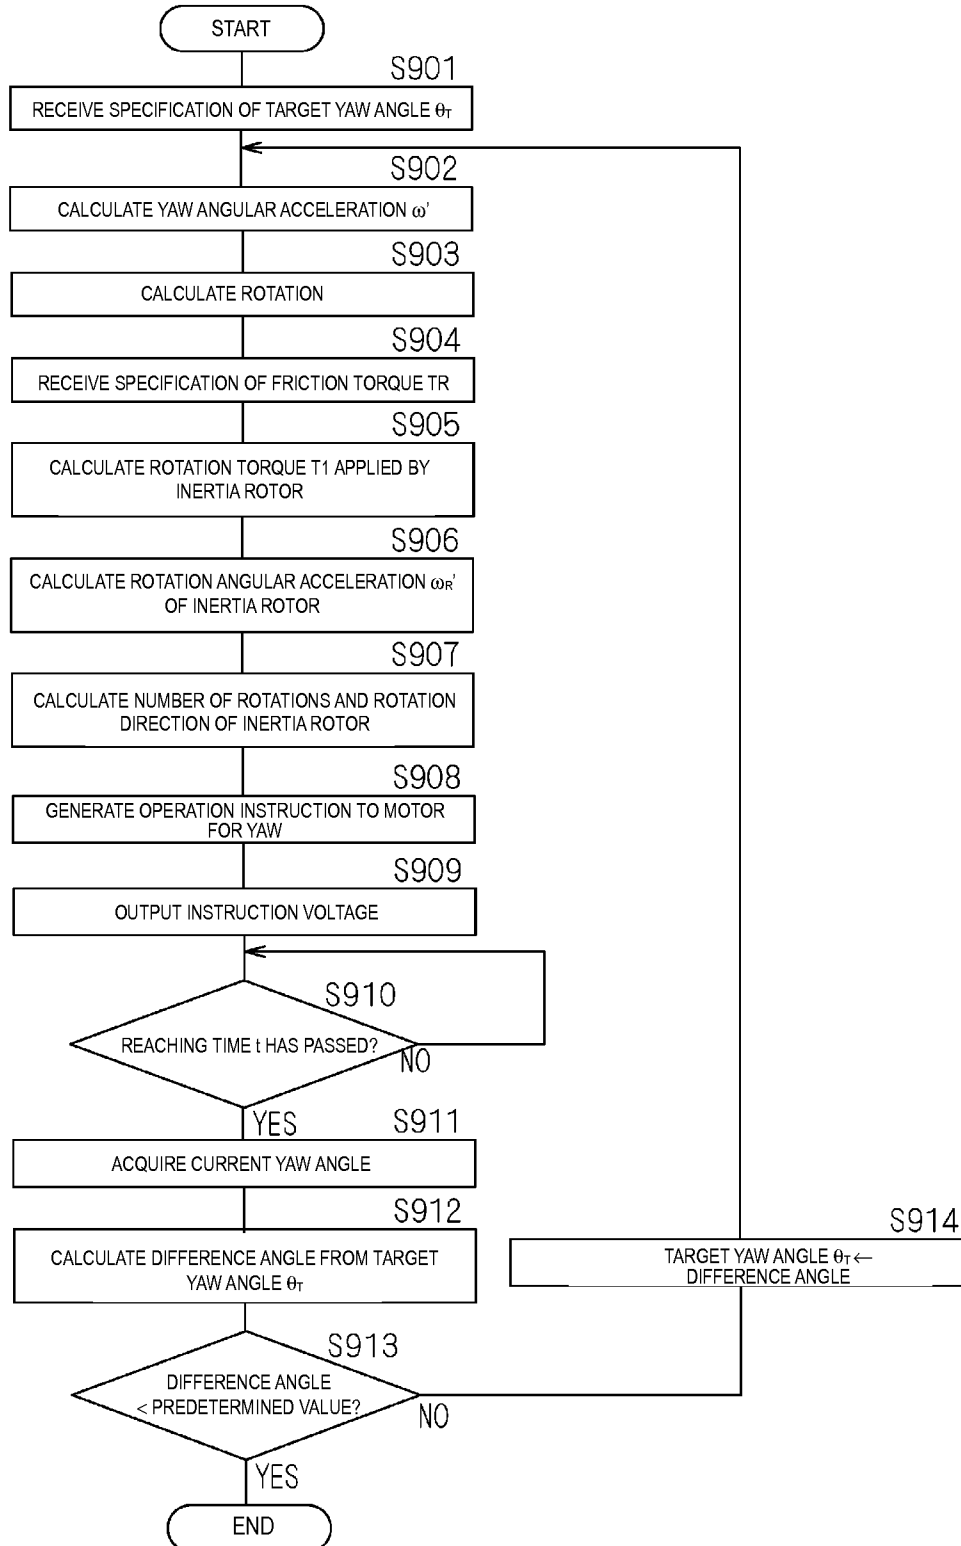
START

S901

RECEIVE SPECIFICATION OF TARGET YAW ANGLE $\theta_T$

S902

CALCULATE YAW ANGULAR ACCELERATION $\omega'$

S903

CALCULATE ROTATION

S904

RECEIVE SPECIFICATION OF FRICTION TORQUE TR

S905

CALCULATE ROTATION TORQUE T1 APPLIED BY INERTIA ROTOR

S906

CALCULATE ROTATION ANGULAR ACCELERATION $\omega_R'$ OF INERTIA ROTOR

S907

CALCULATE NUMBER OF ROTATIONS AND ROTATION DIRECTION OF INERTIA ROTOR

S908

GENERATE OPERATION INSTRUCTION TO MOTOR FOR YAW

S909

OUTPUT INSTRUCTION VOLTAGE

S910

REACHING TIME t HAS PASSED?

NO

YES

S911

ACQUIRE CURRENT YAW ANGLE

S912

CALCULATE DIFFERENCE ANGLE FROM TARGET YAW ANGLE $\theta_T$

S914

TARGET YAW ANGLE $\theta_T \leftarrow$ DIFFERENCE ANGLE

S913

DIFFERENCE ANGLE < PREDETERMINED VALUE?

NO

YES

END